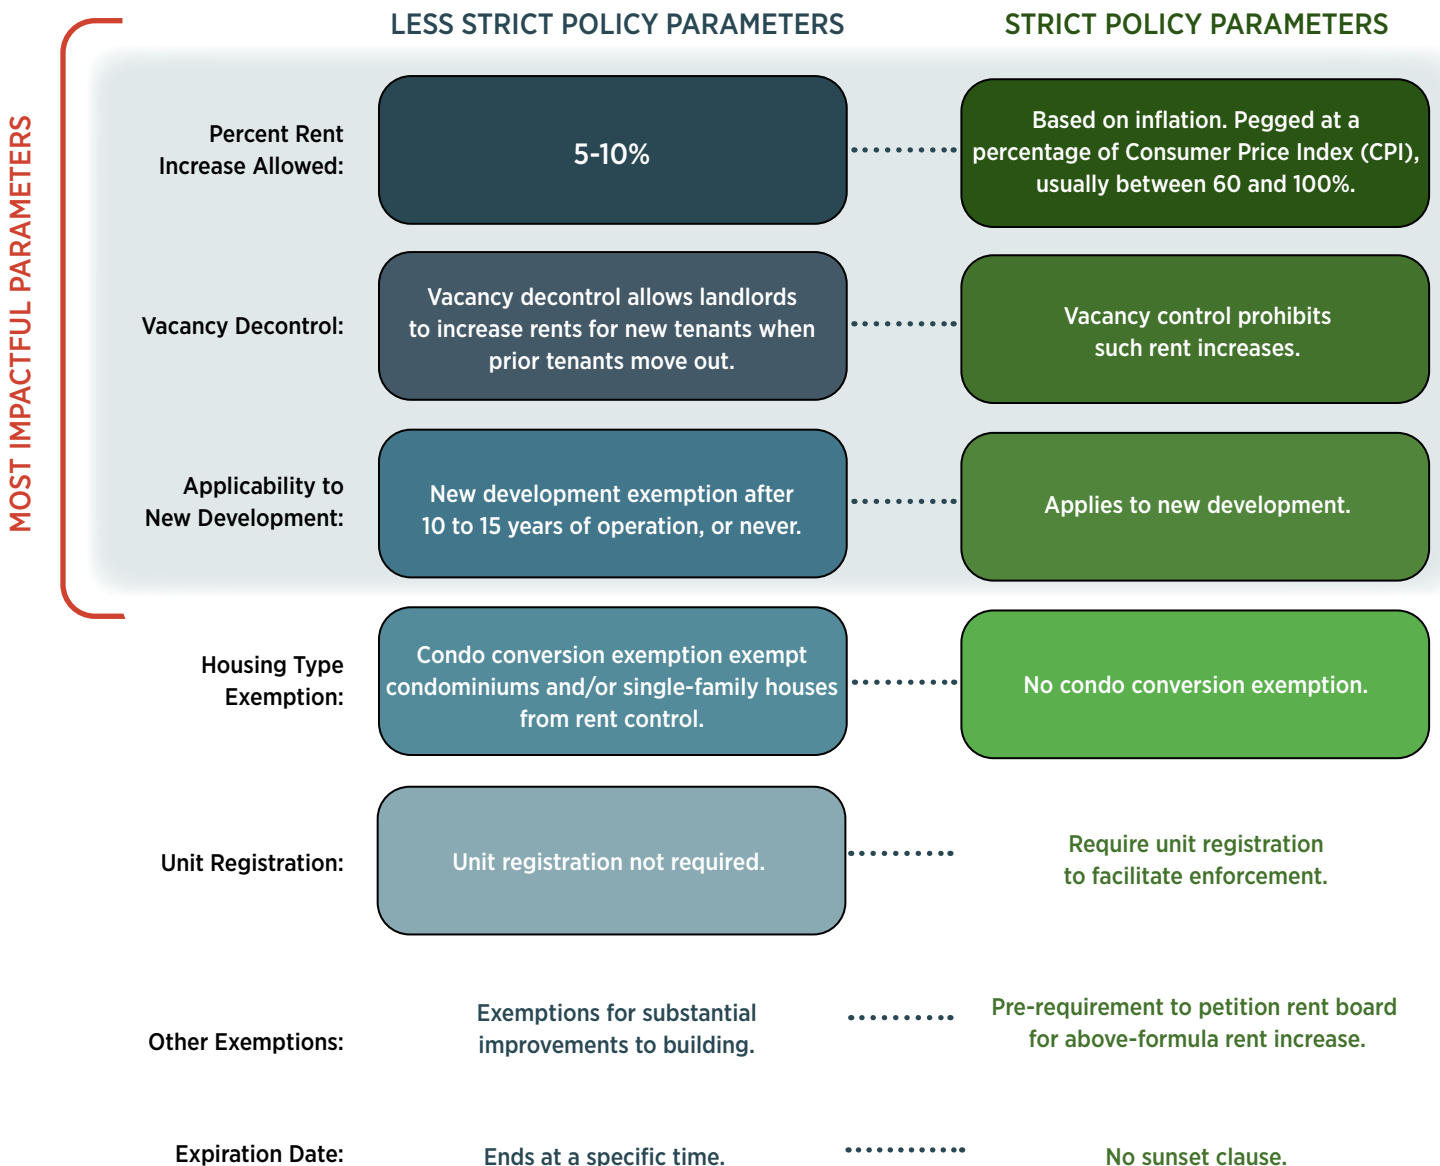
MOST IMPACTFUL PARAMETERS

| | LESS STRICT POLICY PARAMETERS | STRICT POLICY PARAMETERS |
|---|---|---|
| Percent Rent Increase Allowed: | 5-10% | Based on inflation. Pegged at a percentage of Consumer Price Index (CPI), usually between 60 and 100%. |
| Vacancy Decontrol: | Vacancy decontrol allows landlords to increase rents for new tenants when prior tenants move out. | Vacancy control prohibits such rent increases. |
| Applicability to New Development: | New development exemption after 10 to 15 years of operation, or never. | Applies to new development. |
| Housing Type Exemption: | Condo conversion exemption exempt condominiums and/or single-family houses from rent control. | No condo conversion exemption. |
| Unit Registration: | Unit registration not required. | Require unit registration to facilitate enforcement. |
| Other Exemptions: | Exemptions for substantial improvements to building. | Pre-requirement to petition rent board for above-formula rent increase. |
| Expiration Date: | Ends at a specific time. | No sunset clause. |